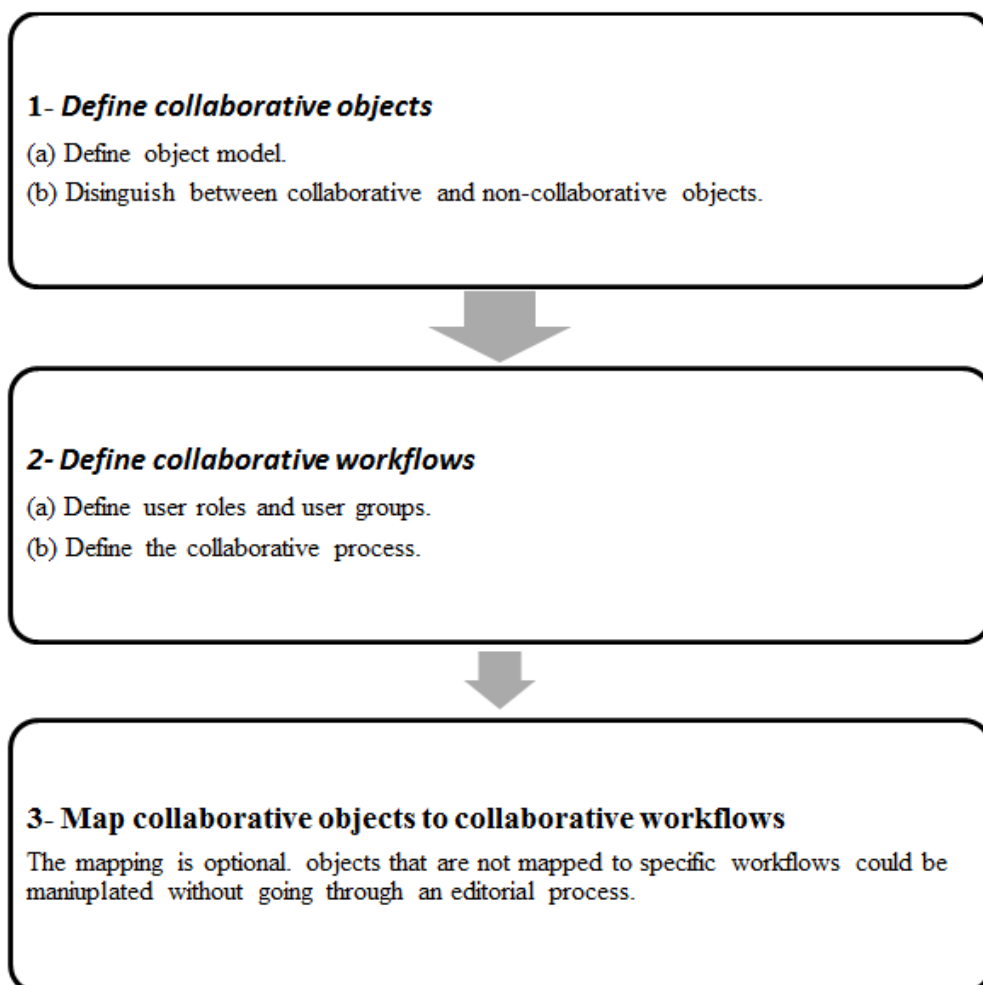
1- Define collaborative objects

(a) Define object model.

(b) Disinguish between collaborative and non-collaborative objects.

2- Define collaborative workflows

(a) Define user roles and user groups.

(b) Define the collaborative process.

3- Map collaborative objects to collaborative workflows

The mapping is optional. objects that are not mapped to specific workflows could be maniuplated without going through an editorial process.